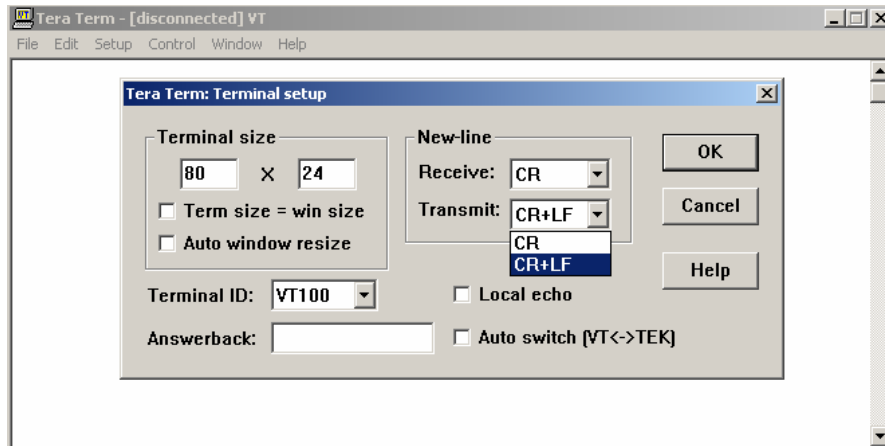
Tera Term - [disconnected] VT

File Edit Setup Control Window Help

Tera Term: Terminal setup

Terminal size

80 X 24

Term size = win size

Auto window resize

New-line

Receive: CR

Transmit: CR+LF

CR

CR+LF

OK

Cancel

Help

Terminal ID: VT100

Local echo

Answerback:

Auto switch (VT<->TEK)